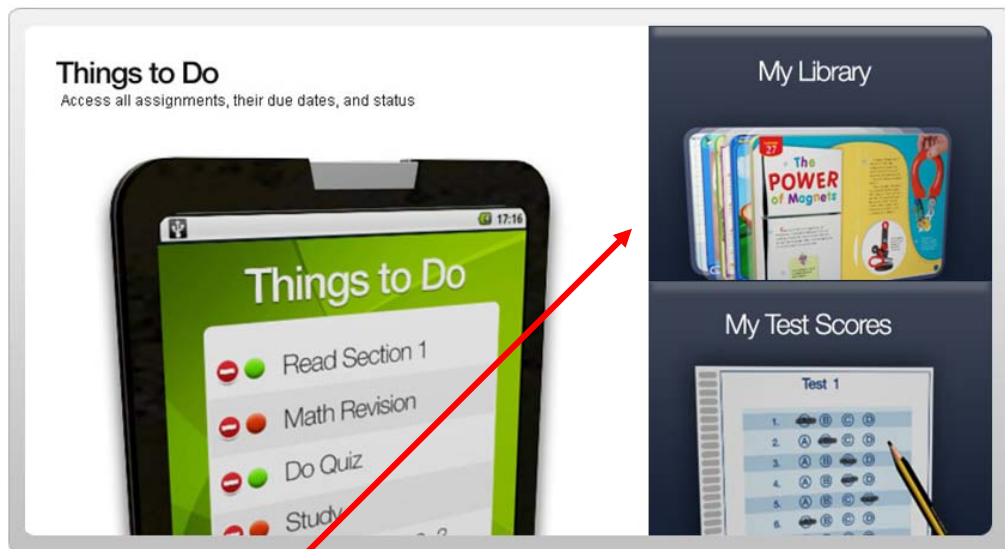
Things to Do
Access all assignments, their due dates, and status

17:16

Things to Do

Read Section 1
Math Revision
Do Quiz
Study

My Library

27
The POWER of Magnets

My Test Scores

Test 1
1. A B C D
2. A B C D
3. A B C D
4. A B C D
5. A B C D
6. A B C D